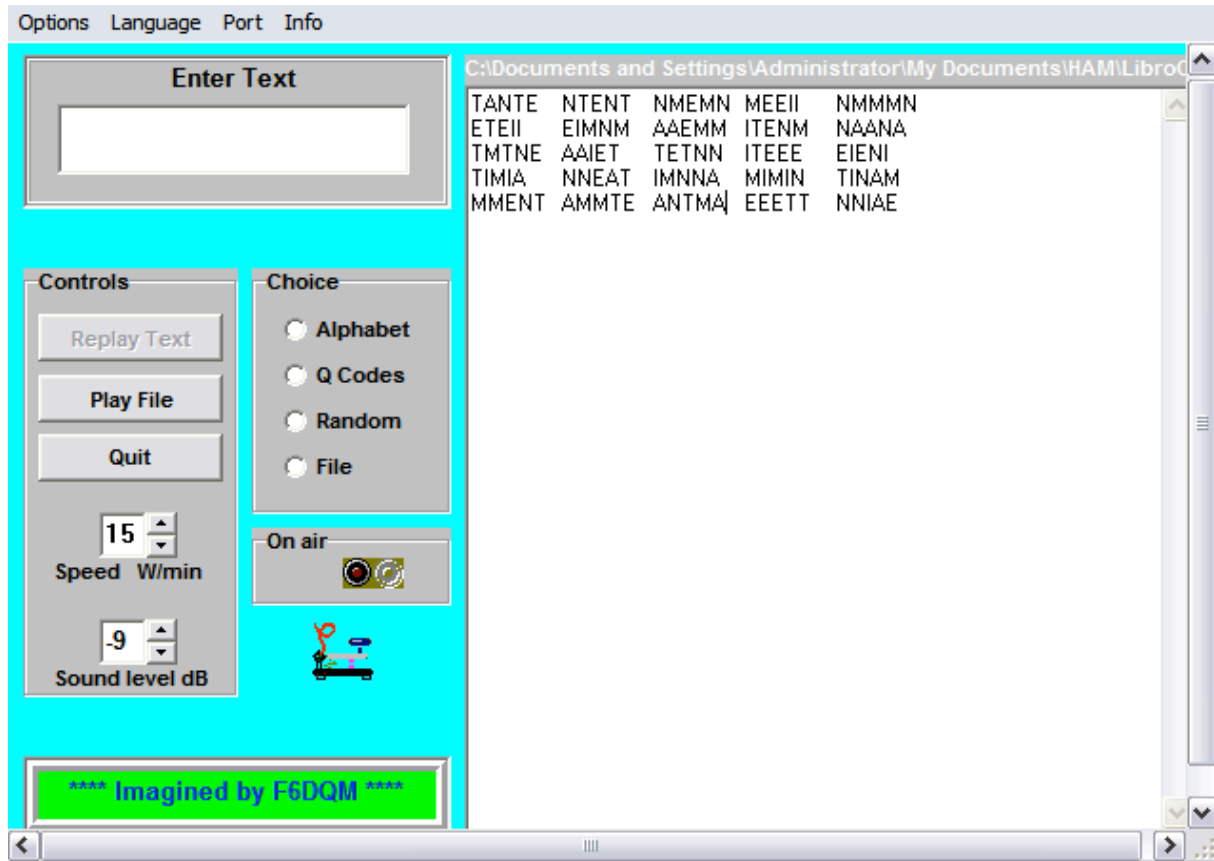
Options Language Port Info

Enter Text

Controls

Replay Text

Play File

Quit

15

Speed W/min

-9

Sound level dB

Choice

Alphabet

Q Codes

Random

File

On air

**** Imagined by F6DQM ****

C:\Documents and Settings\Administrator\My Documents\HAM\Libro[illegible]

TANTE NTENT NMEMN MEEII NMMMN
ETEII EIMNM AAEMM ITENM NAANA
TMTNE AAIET TETNN ITEEE EIENI
TIMIA NNEAT IMNNA MIMIN TINAM
MMENT AMMTE ANTMA EEETT NNIAE